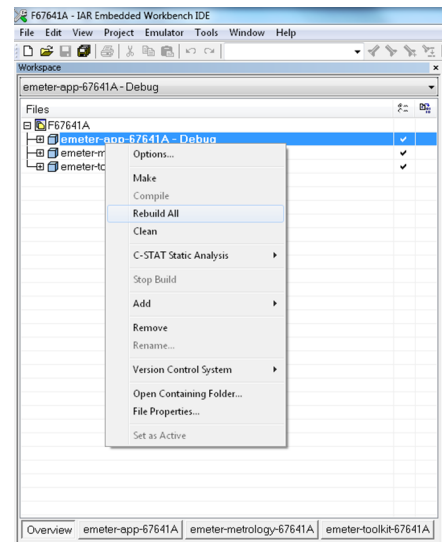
F67641A - IAR Embedded Workbench IDE

File Edit View Project Emulator Tools Window Help

Workspace

emeter-app-67641A - Debug

Files

F67641A

emeter-app-67641A - Debug

emeter-m

emeter-to

Options...

Make

Compile

Rebuild All

Clean

C-STAT Static Analysis

Stop Build

Add

Remove

Rename...

Version Control System

Open Containing Folder...

File Properties...

Set as Active

Overview | emeter-app-67641A | emeter-metrology-67641A | emeter-toolkit-67641A